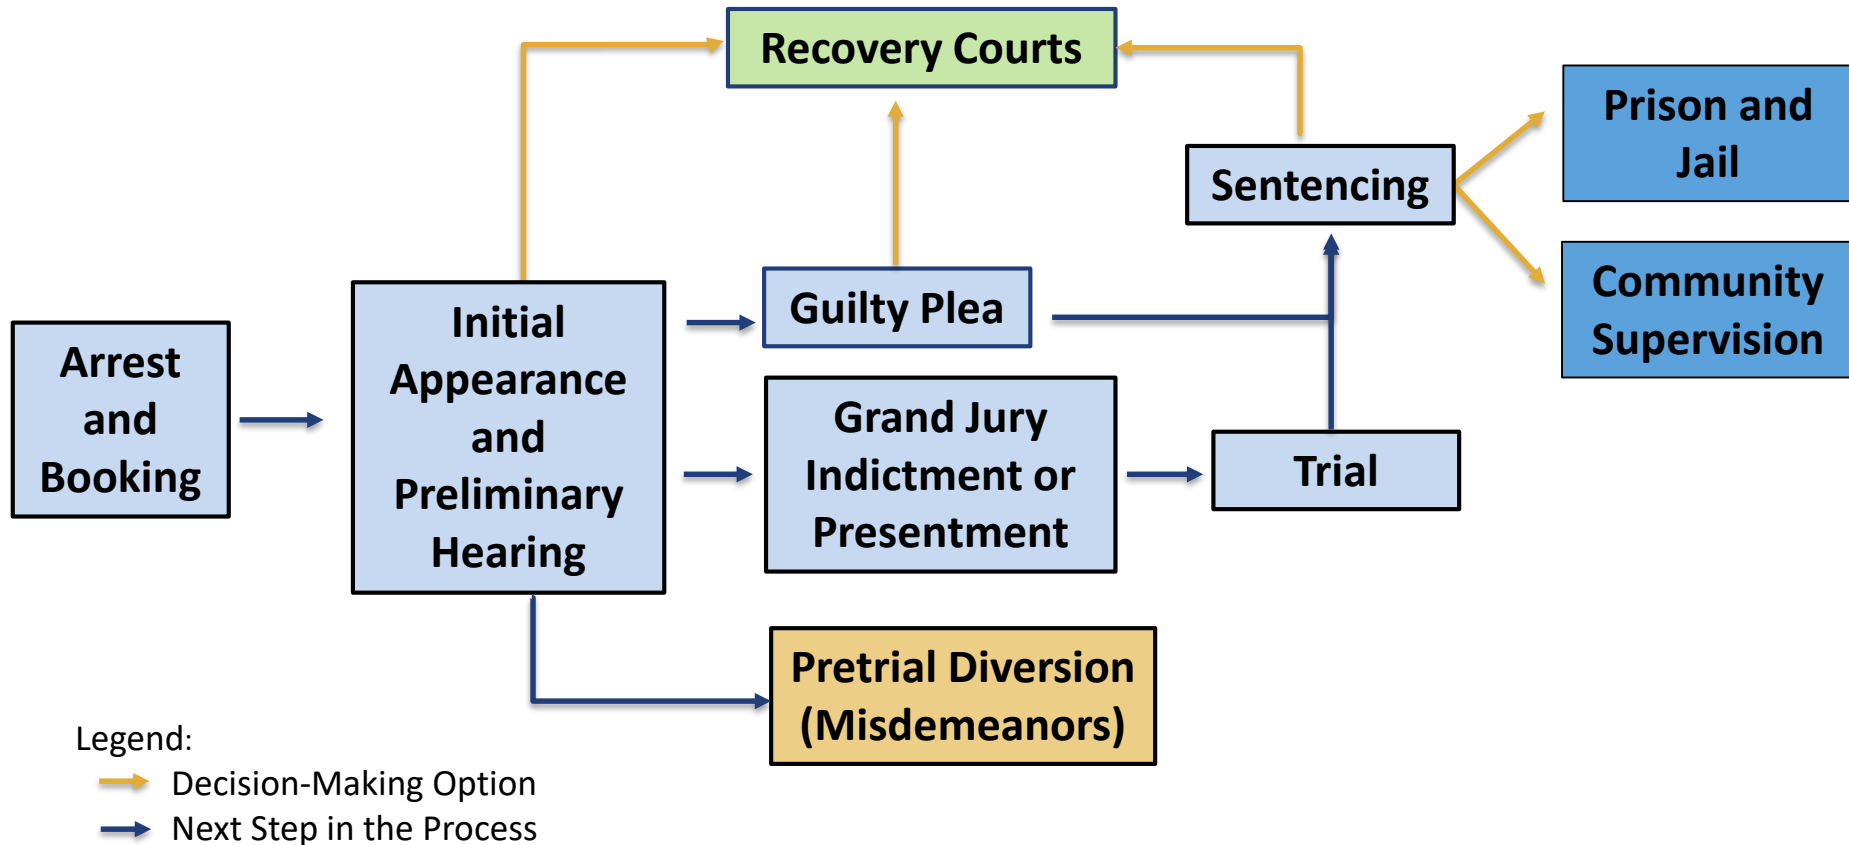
Recovery Courts

Prison and Jail

Sentencing

Community Supervision

Arrest and Booking

Initial Appearance and Preliminary Hearing

Guilty Plea

Grand Jury Indictment or Presentment

Trial

Pretrial Diversion (Misdemeanors)

Legend:
Decision-Making Option
Next Step in the Process